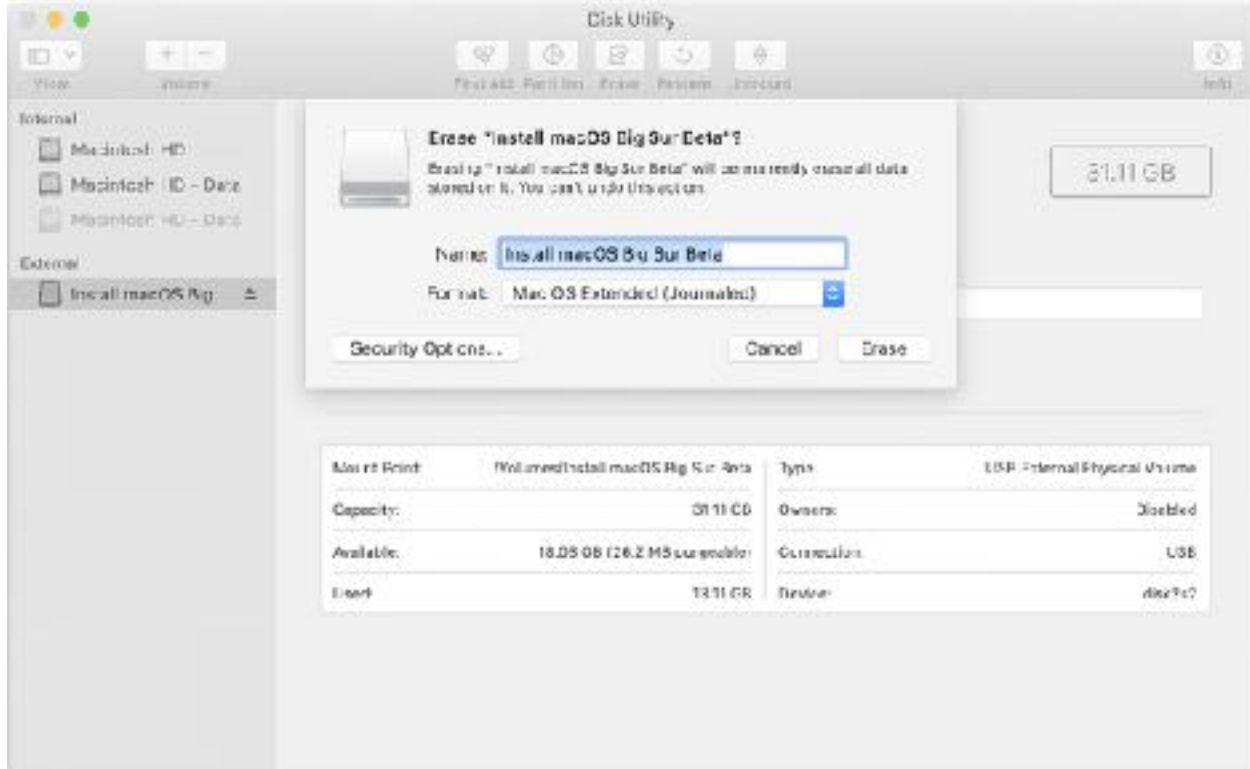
Disk Utility

View Volume First Aid Partition Erase Restore Unmount Info

Internal
Macintosh HD
Macintosh HD - Data
Macintosh HD - Data
External
Install macOS Big

Erase "Install macOS Big Sur Beta"?
Erasing "Install macOS Big Sur Beta" will permanently erase all data stored on it. You can't undo this action.

Name: Install macOS Big Sur Beta
Format: Mac OS Extended (Journaled)

Security Options...
Cancel
Erase

31.11 GB

| Mount Point: | /Volumes/Install macOS Big Sur Beta | Type: | USB External Physical Volume |
|---|---|---|---|
| Capacity: | 31.11 GB | Owners: | Disabled |
| Available: | 18.05 GB (26.2 MB purgeable) | Connection: | USB |
| Used: | 13.11 GB | Device: | disk2s2 |